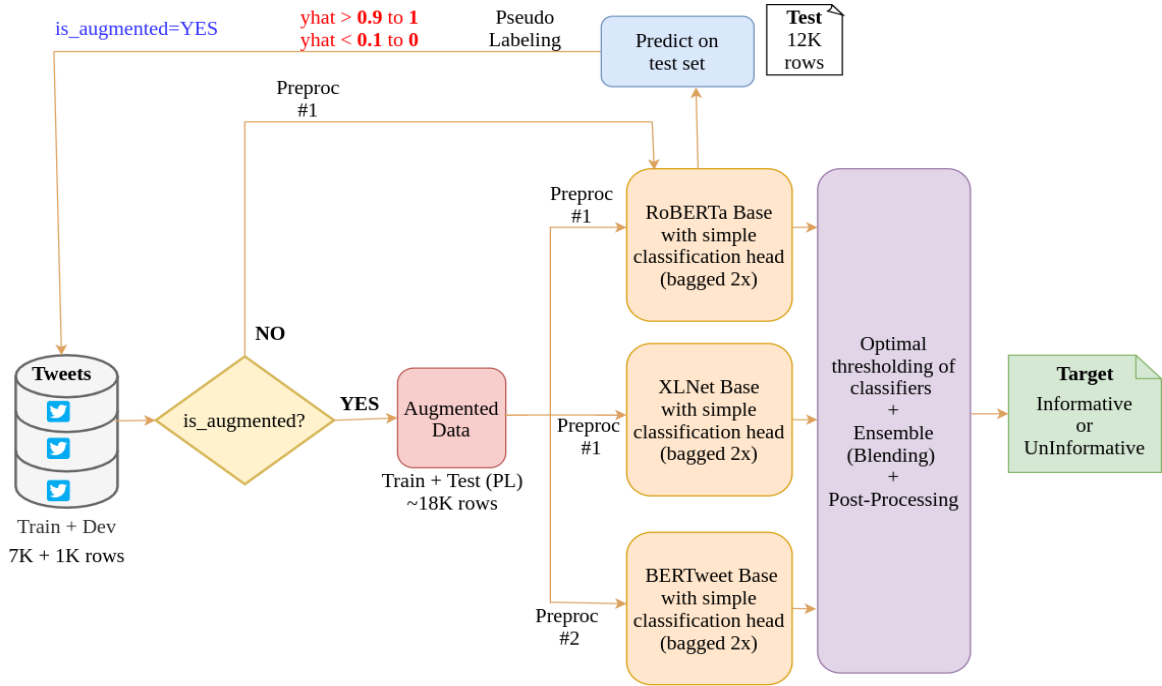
is_augmented=YES

yhat > 0.9 to 1
yhat < 0.1 to 0

Pseudo Labeling

Predict on test set

Test
12K rows

Preproc #1

Preproc #1

RoBERTa Base with simple classification head (bagged 2x)

NO

Tweets

Train + Dev
7K + 1K rows

is_augmented?

YES

Augmented Data

Train + Test (PL)
~18K rows

Preproc #1

XLNet Base with simple classification head (bagged 2x)

Preproc #2

BERTweet Base with simple classification head (bagged 2x)

Optimal thresholding of classifiers
+
Ensemble (Blending)
+
Post-Processing

Target
Informative or UnInformative